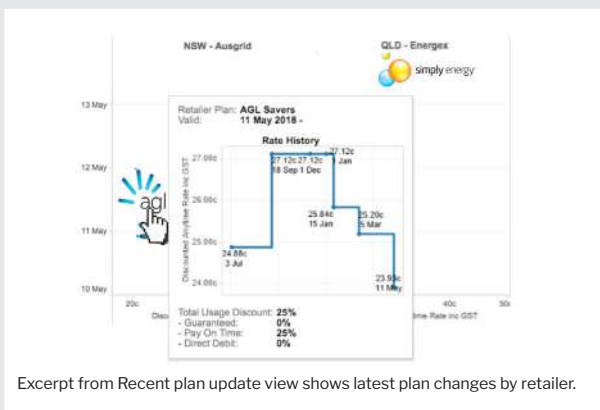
NSW - Ausgrid

QLD - Energex

simply energy

13 May

12 May

11 May

10 May

agl

Retailer Plan: AGL Savers
Valid: 11 May 2018 -

Rate History

Discounted Anytime Rate inc GST

27.00c

26.00c

25.00c

24.00c

27.12c 27.12c
18 Sep 1 Dec

27.12c
1 Jan

24.88c
3 Jul

25.84c
15 Jan

25.20c
5 Mar

23.93c
11 May

20c

Disc

40c

50c

ime Rate inc GST

Total Usage Discount: 25%
- Guaranteed: 0%
- Pay On Time: 25%
- Direct Debit: 0%

Excerpt from Recent plan update view shows latest plan changes by retailer.